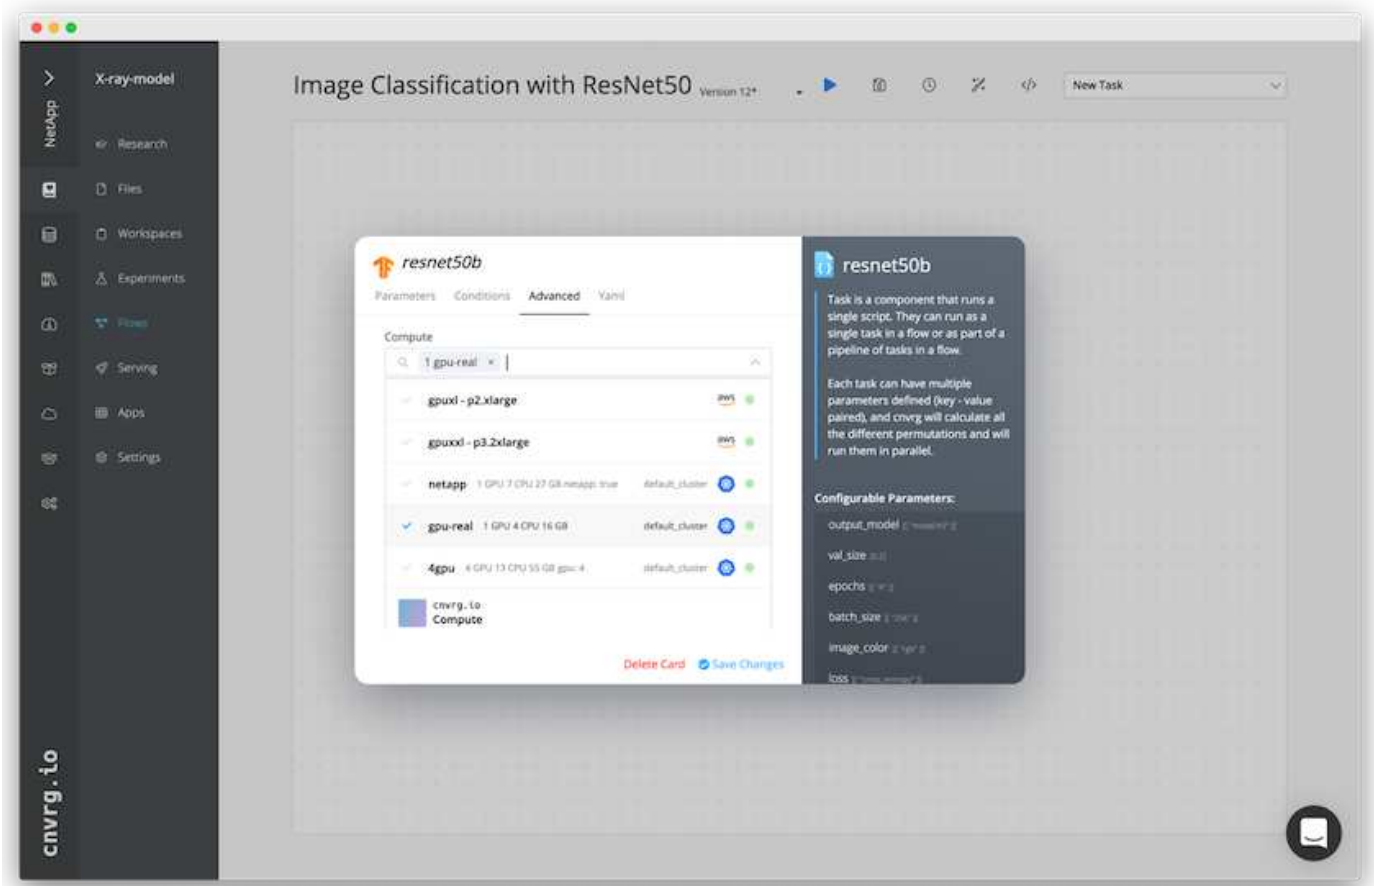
NetApp

X-ray-model

Research

Files

Workspaces

Experiments

Flows

Serving

Apps

Settings

cnvrg.io

Image Classification with ResNet50 Version 12*

New Task

resnet50b

Parameters Conditions Advanced Yaml

Compute

1 gpu-real ×

gpuxl - p2.xlarge aws

gpuxxl - p3.2xlarge aws

netapp 1 GPU 7 CPU 27 GB netapp: true default_cluster

gpu-real 1 GPU 4 CPU 16 GB default_cluster

4gpu 4 GPU 13 CPU 55 GB gpu: 4 default_cluster

cnvrg.io Compute

Delete Card Save Changes

resnet50b

Task is a component that runs a single script. They can run as a single task in a flow or as part of a pipeline of tasks in a flow.

Each task can have multiple parameters defined (key - value paired), and cnvrg will calculate all the different permutations and will run them in parallel.

Configurable Parameters:

output_model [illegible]

val_size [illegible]

epochs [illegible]

batch_size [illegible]

image_color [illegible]

loss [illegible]